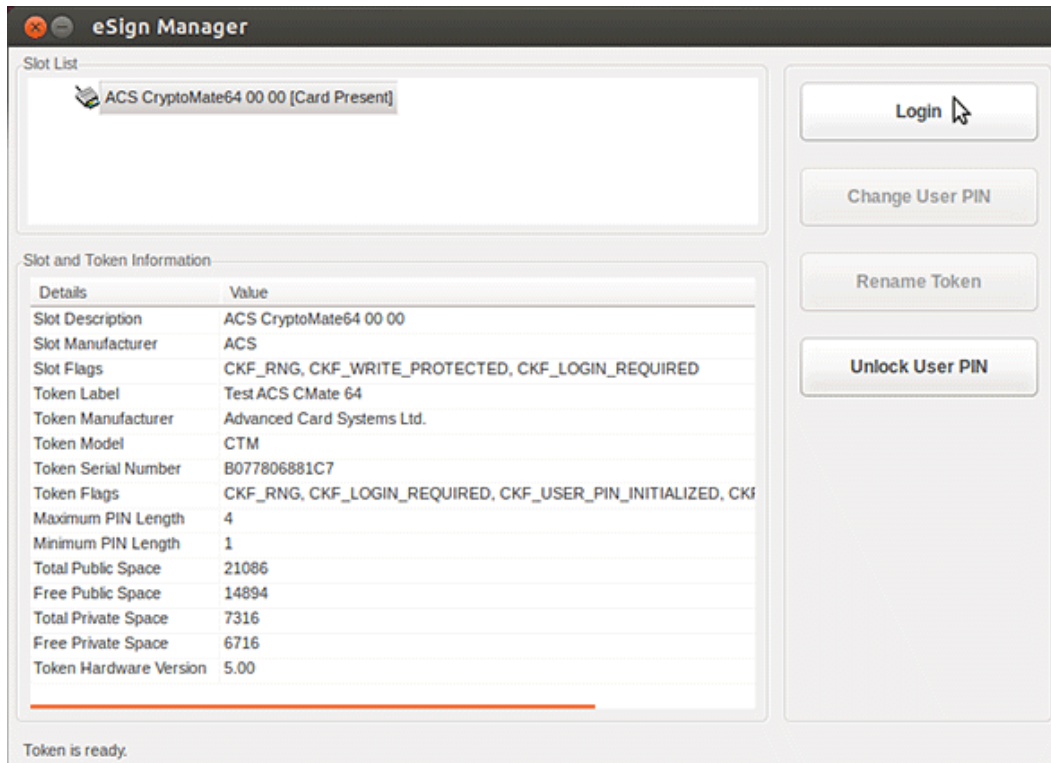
eSign Manager

Slot List

ACS CryptoMate64 00 00 [Card Present]

Login

Change User PIN

Rename Token

Unlock User PIN

Slot and Token Information

| Details | Value |
|---|---|
| Slot Description | ACS CryptoMate64 00 00 |
| Slot Manufacturer | ACS |
| Slot Flags | CKF_RNG, CKF_WRITE_PROTECTED, CKF_LOGIN_REQUIRED |
| Token Label | Test ACS CMate 64 |
| Token Manufacturer | Advanced Card Systems Ltd. |
| Token Model | CTM |
| Token Serial Number | B077806881C7 |
| Token Flags | CKF_RNG, CKF_LOGIN_REQUIRED, CKF_USER_PIN_INITIALIZED, CKI |
| Maximum PIN Length | 4 |
| Minimum PIN Length | 1 |
| Total Public Space | 21086 |
| Free Public Space | 14894 |
| Total Private Space | 7316 |
| Free Private Space | 6716 |
| Token Hardware Version | 5.00 |

Token is ready.